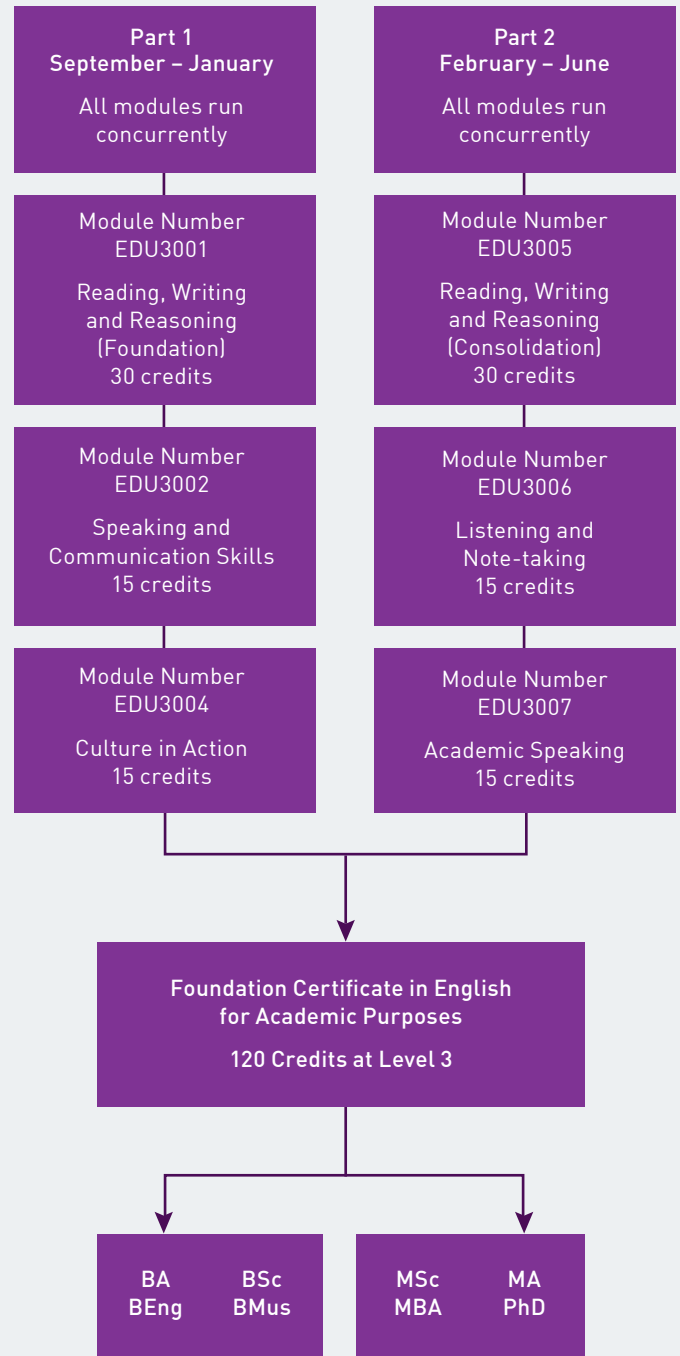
Part 1
September – January

All modules run concurrently

Module Number
EDU3001

Reading, Writing and Reasoning (Foundation)
30 credits

Module Number
EDU3002

Speaking and Communication Skills
15 credits

Module Number
EDU3004

Culture in Action
15 credits

Part 2
February – June

All modules run concurrently

Module Number
EDU3005

Reading, Writing and Reasoning (Consolidation)
30 credits

Module Number
EDU3006

Listening and Note-taking
15 credits

Module Number
EDU3007

Academic Speaking
15 credits

Foundation Certificate in English for Academic Purposes

120 Credits at Level 3

BA BSc
BEng BMus

MSc MA
MBA PhD